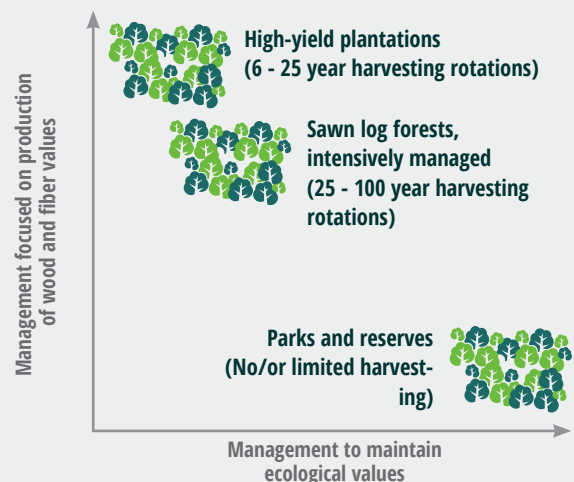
Management focused on production of wood and fiber values

High-yield plantations (6 - 25 year harvesting rotations)

Sawn log forests, intensively managed (25 - 100 year harvesting rotations)

Parks and reserves (No/or limited harvesting)

Management to maintain ecological values